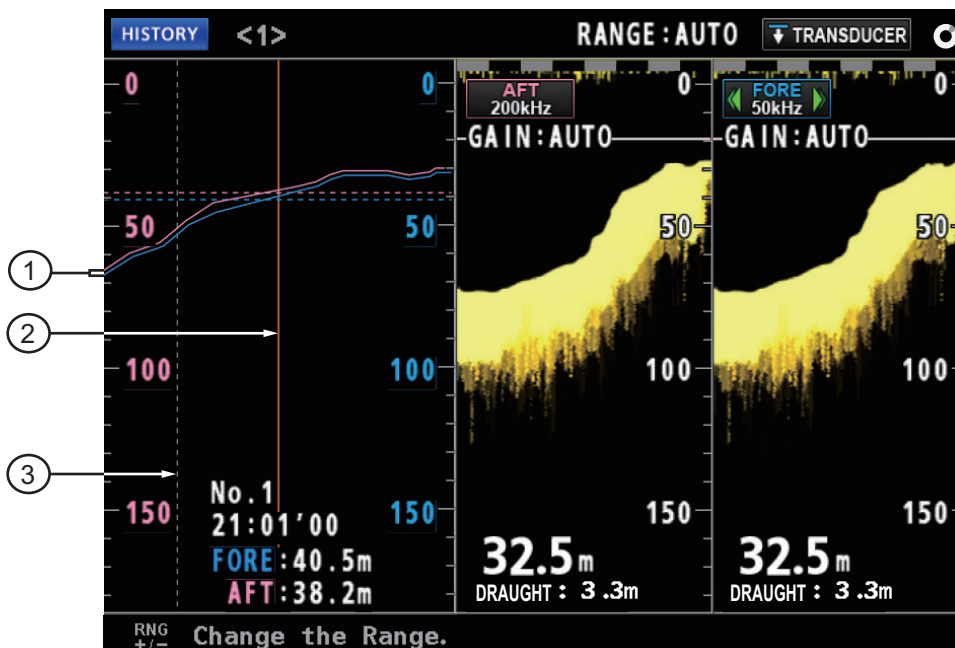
HISTORY <1> RANGE : AUTO TRANSDUCER

0
50
100
150

0
50
100
150

1
2
3

No.1
21:01'00
FORE:40.5m
AFT:38.2m

AFT
200kHz
0
GAIN:AUTO
50
100
150
32.5m
DRAUGHT : 3.3m

FORE
50kHz
0
GAIN:AUTO
50
100
150
32.5m
DRAUGHT : 3.3m

RNG
+/− Change the Range.